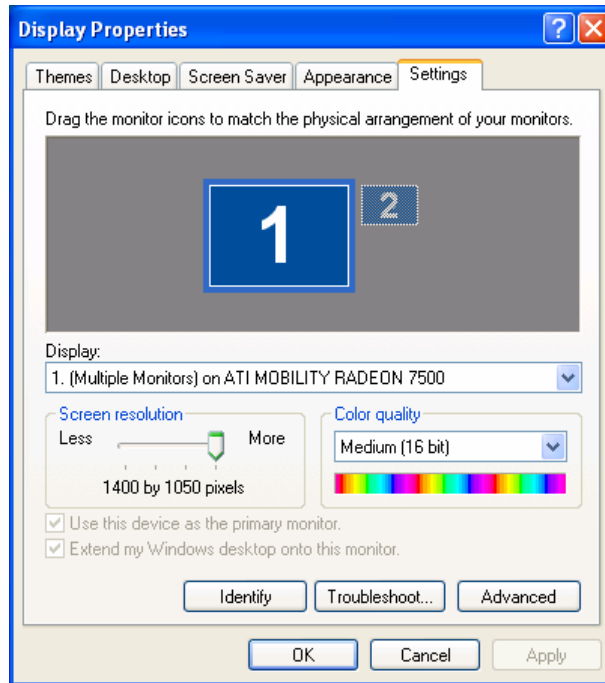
Display Properties

Themes | Desktop | Screen Saver | Appearance | Settings

Drag the monitor icons to match the physical arrangement of your monitors.

1

2

Display:

1. (Multiple Monitors) on ATI MOBILITY RADEON 7500

Screen resolution

Less

More

1400 by 1050 pixels

Color quality

Medium (16 bit)

Use this device as the primary monitor.

Extend my Windows desktop onto this monitor.

Identify

Troubleshoot...

Advanced

OK

Cancel

Apply